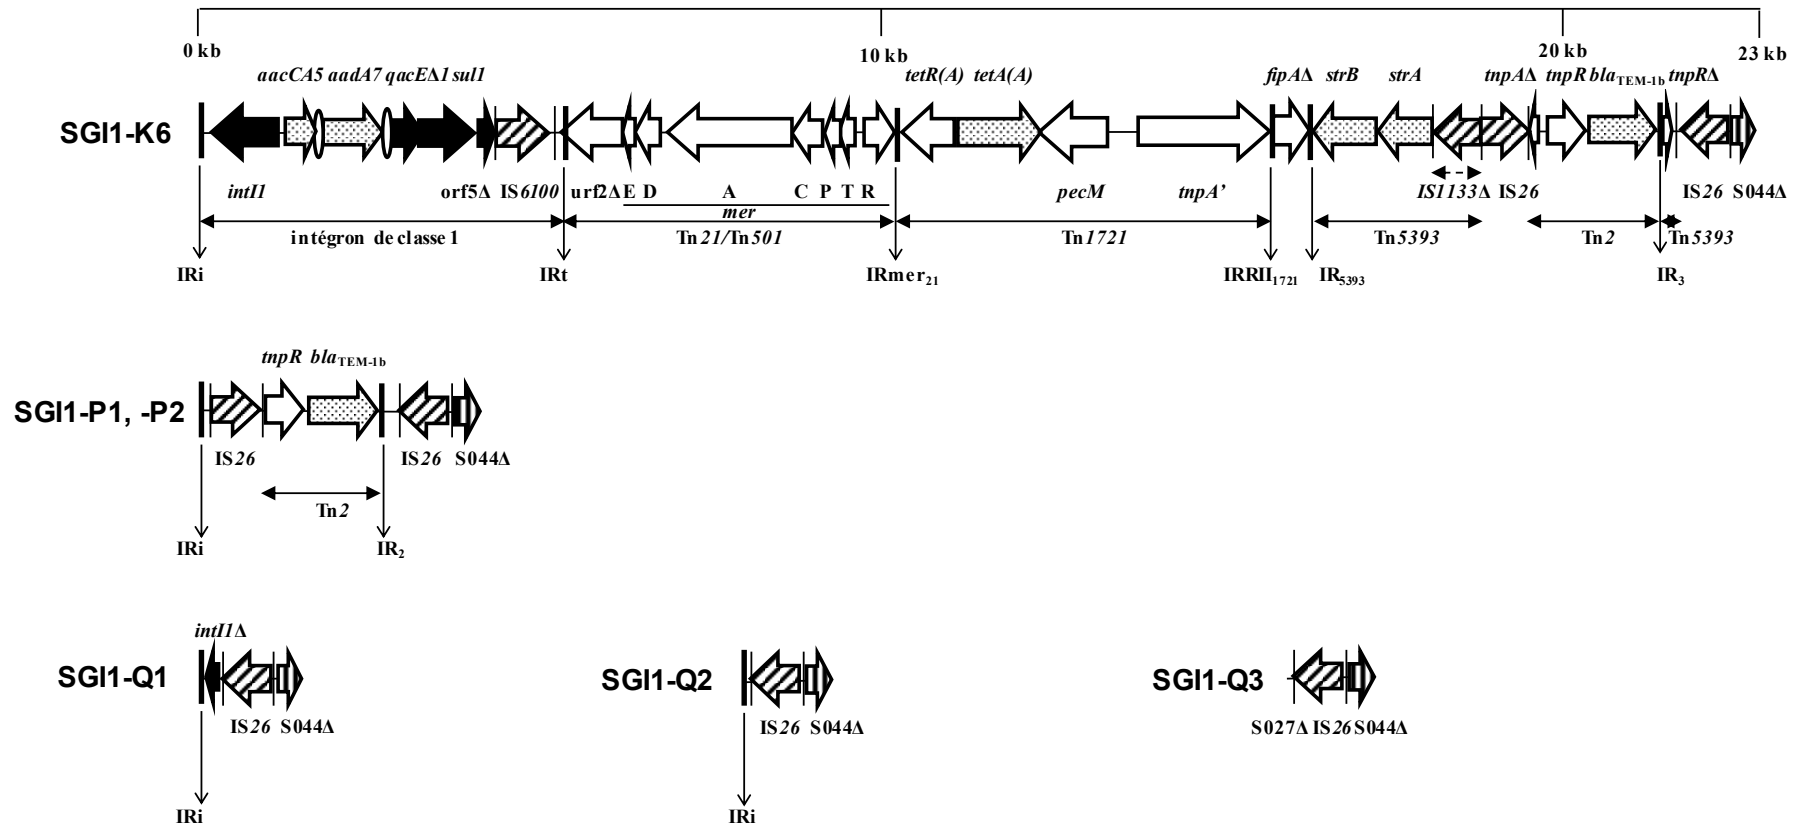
0 kb
10 kb
20 kb
23 kb

SGI1-K6

aacCA5 aadA7 qacEΔ1 sul1
tetR(A) tetA(A)
fipAΔ strB strA
tnpAΔ tnpR $bla_{TEM-1b}$ tnpRΔ

intI1
orf5Δ IS6100
urf2Δ E D A C P T R
mer
pecM
tnpA'
IS1133Δ IS26
IS26 S044Δ

intégron de classe 1
Tn21/Tn501
Tn1721
Tn5393
Tn2
Tn5393

IRi
IRt
$IRmer_{21}$
$IRRII_{1721}$
$IR_{5393}$
$IR_3$

SGI1-P1, -P2

tnpR $bla_{TEM-1b}$
IS26
IS26 S044Δ
Tn2
IRi
$IR_2$

SGI1-Q1
intI1Δ
IS26 S044Δ
IRi

SGI1-Q2
IS26 S044Δ
IRi

SGI1-Q3
S027Δ IS26 S044Δ